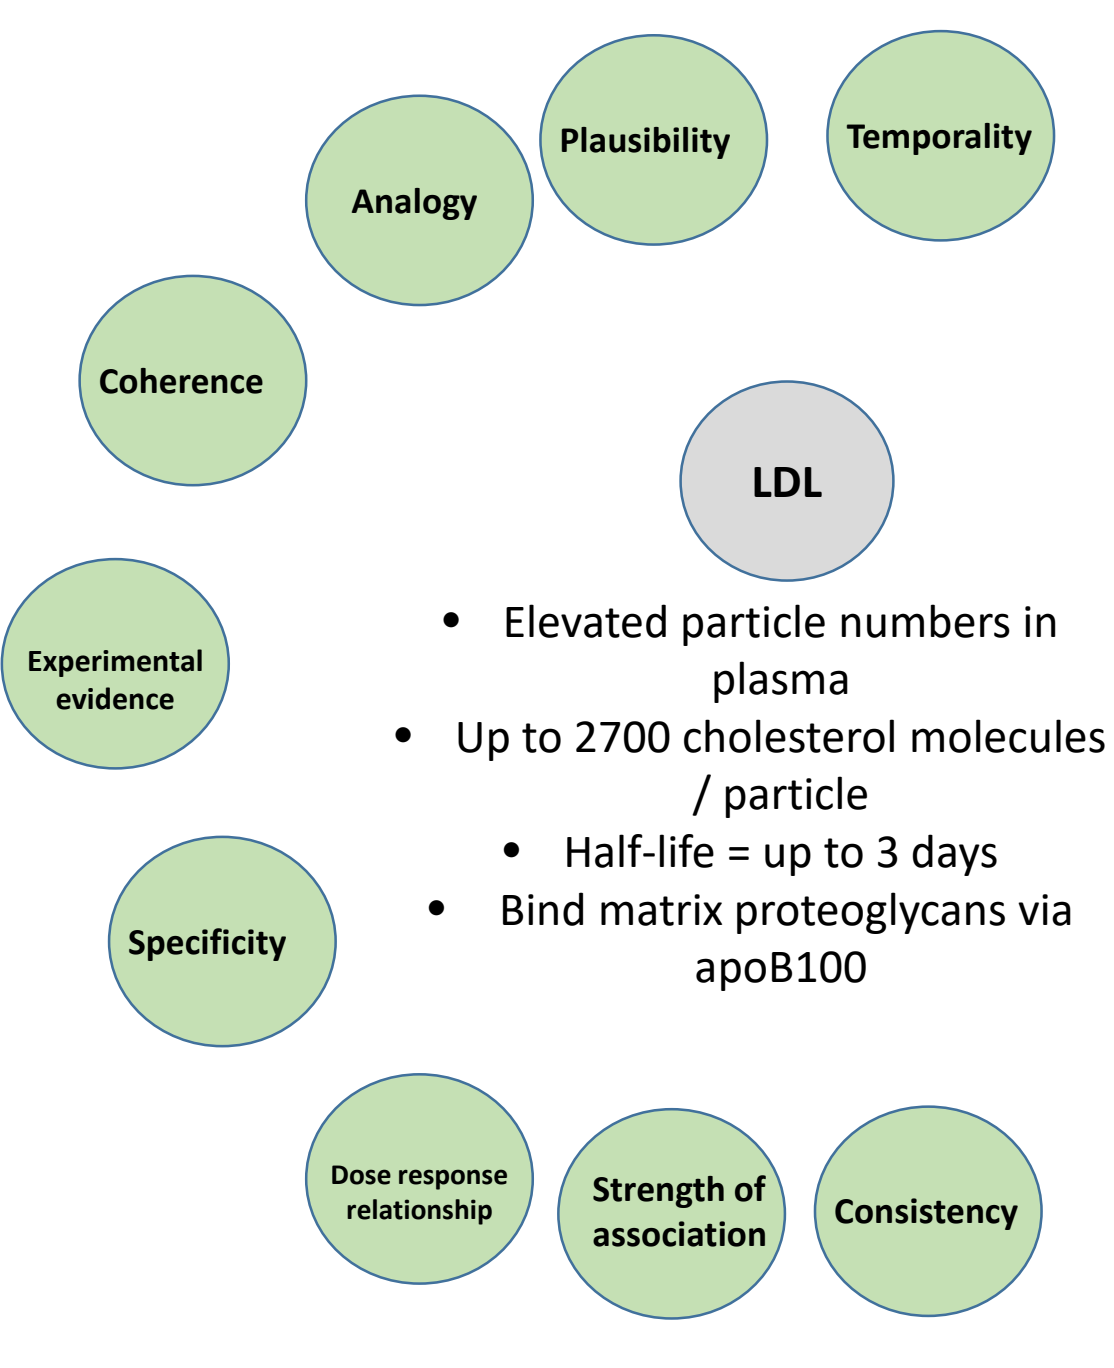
Analogy

Plausibility

Temporality

Coherence

LDL

- Elevated particle numbers in plasma
- Up to 2700 cholesterol molecules / particle
- Half-life = up to 3 days
- Bind matrix proteoglycans via apoB100

Experimental evidence

Specificity

Dose response relationship

Strength of association

Consistency